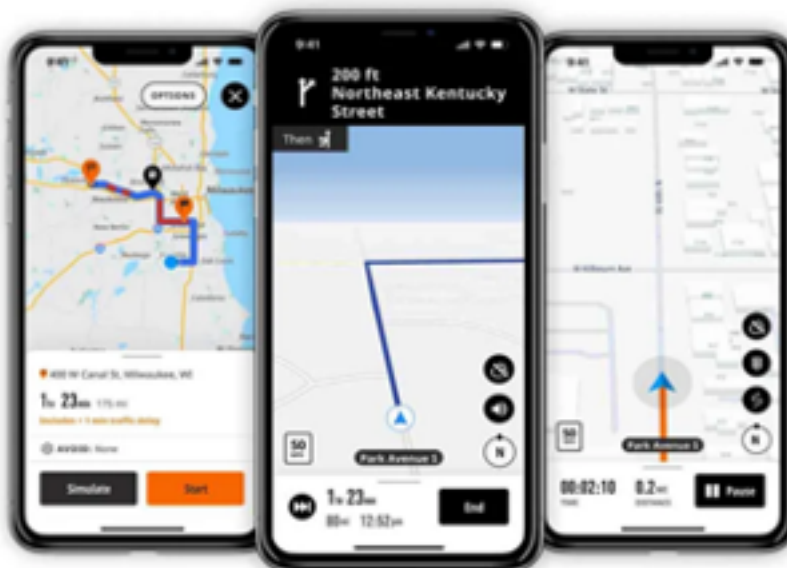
9:41

OPTIONS

400 W Canal St, Milwaukee, WI

1 hr 23 min 175 mi

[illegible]

AVOID: None

Simulate

Start

9:41

200 ft
Northeast Kentucky Street

Then

50

Park Avenue S

N

1 hr 23 min

80 mi 12:52 pm

End

9:41

50

Park Avenue S

N

00:02:10
TIME

0.2 mi
DISTANCE

Pause